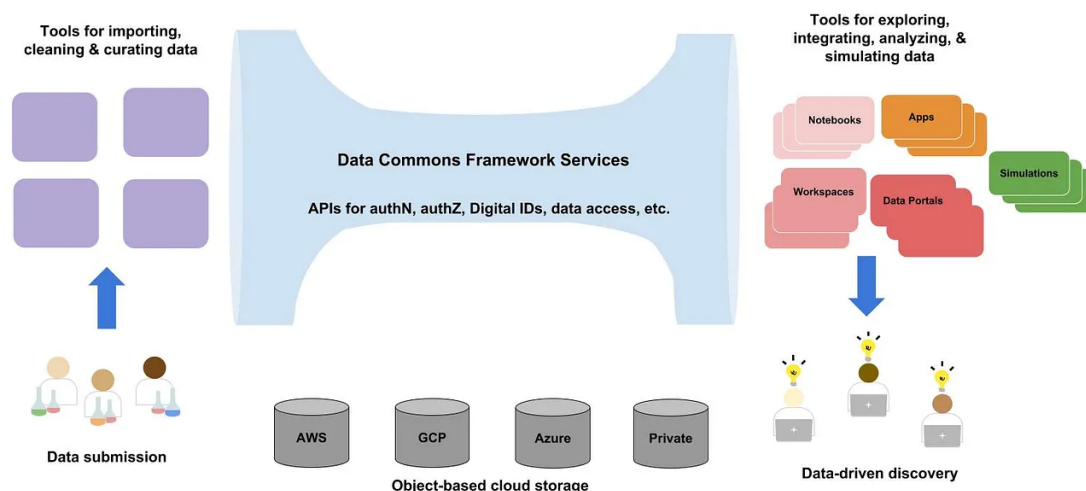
Tools for importing, cleaning & curating data

Data Commons Framework Services

APIs for authN, authZ, Digital IDs, data access, etc.

Tools for exploring, integrating, analyzing, & simulating data

Notebooks

Apps

Simulations

Workspaces

Data Portals

Data submission

AWS

GCP

Azure

Private

Object-based cloud storage

Data-driven discovery